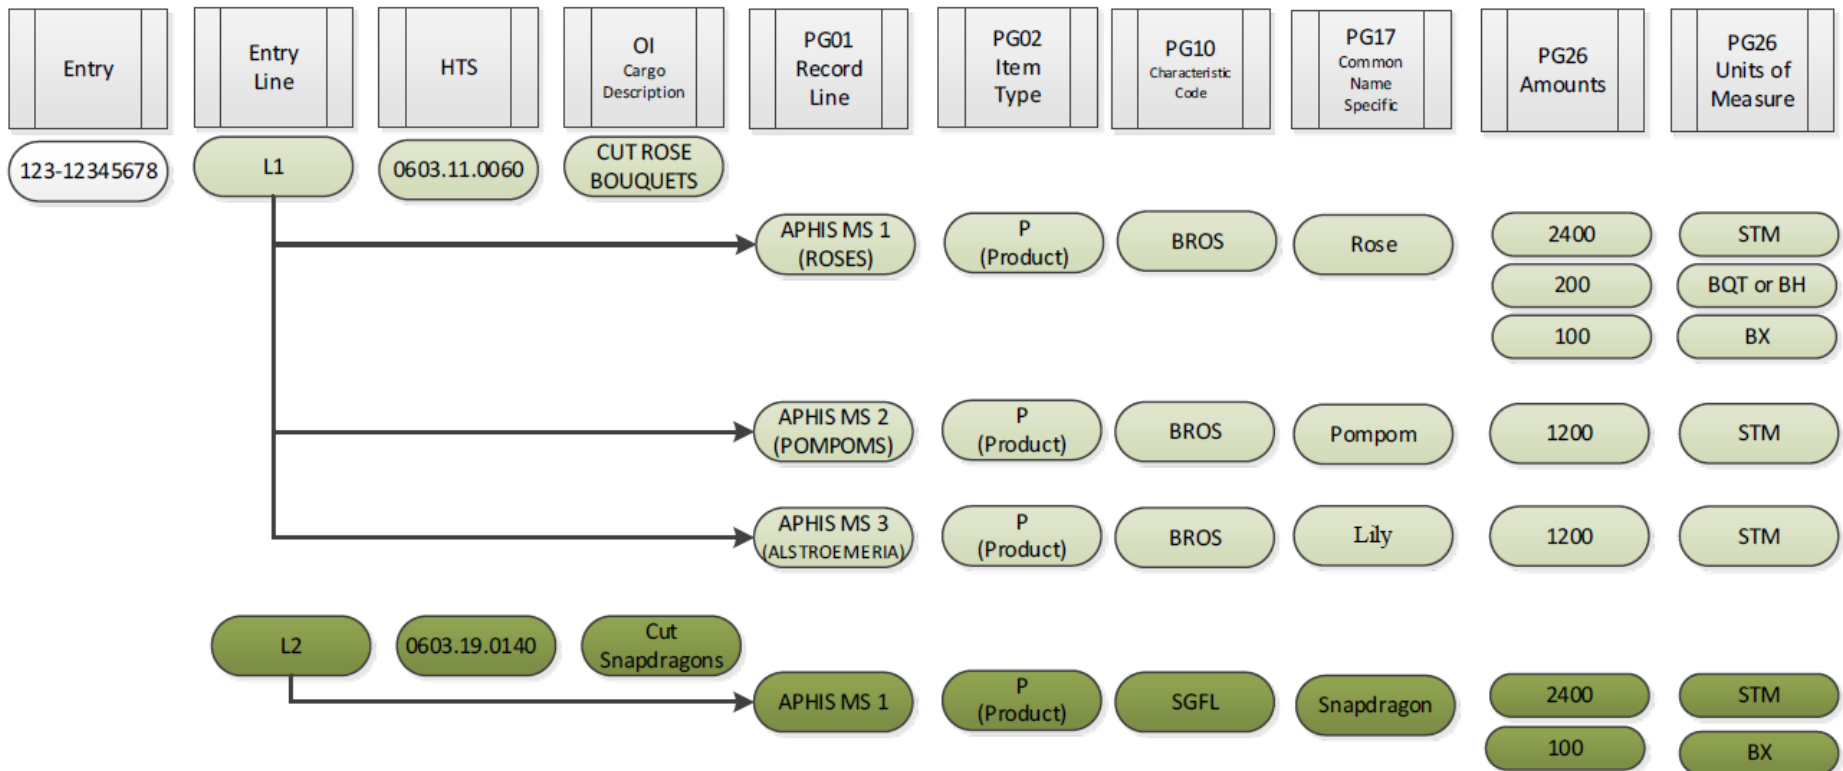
| Entry | Entry Line | HTS | OI Cargo Description | PG01 Record Line | PG02 Item Type | PG10 Characteristic Code | PG17 Common Name Specific | PG26 Amounts | PG26 Units of Measure |
|---|---|---|---|---|---|---|---|---|---|
| 123-12345678 | L1 | 0603.11.0060 | CUT ROSE BOUQUETS | | | | | | |
| | | | | APHIS MS 1 (ROSES) | P (Product) | BROS | Rose | 2400 | STM |
| | | | | | | | | 200 | BQT or BH |
| | | | | | | | | 100 | BX |
| | | | | APHIS MS 2 (POMPOMS) | P (Product) | BROS | Pompom | 1200 | STM |
| | | | | APHIS MS 3 (ALSTROEMERIA) | P (Product) | BROS | Lily | 1200 | STM |
| | L2 | 0603.19.0140 | Cut Snapdragons | | | | | | |
| | | | | APHIS MS 1 | P (Product) | SGFL | Snapdragon | 2400 | STM |
| | | | | | | | | 100 | BX |